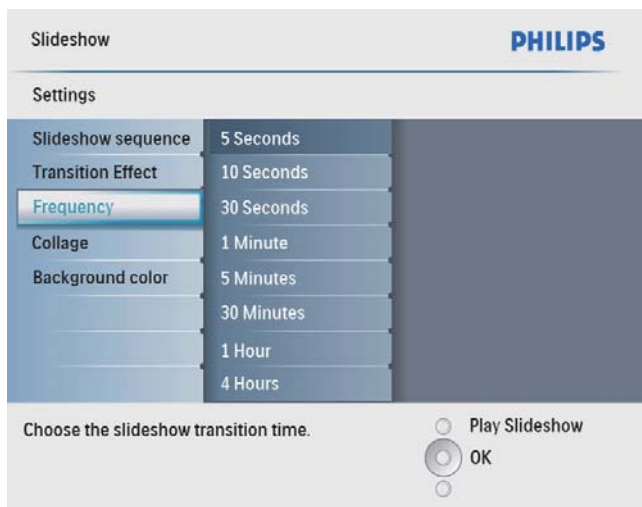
Slideshow

PHILIPS

Settings

Slideshow sequence
Transition Effect
Frequency
Collage
Background color

5 Seconds
10 Seconds
30 Seconds
1 Minute
5 Minutes
30 Minutes
1 Hour
4 Hours

Choose the slideshow transition time.

Play Slideshow
OK